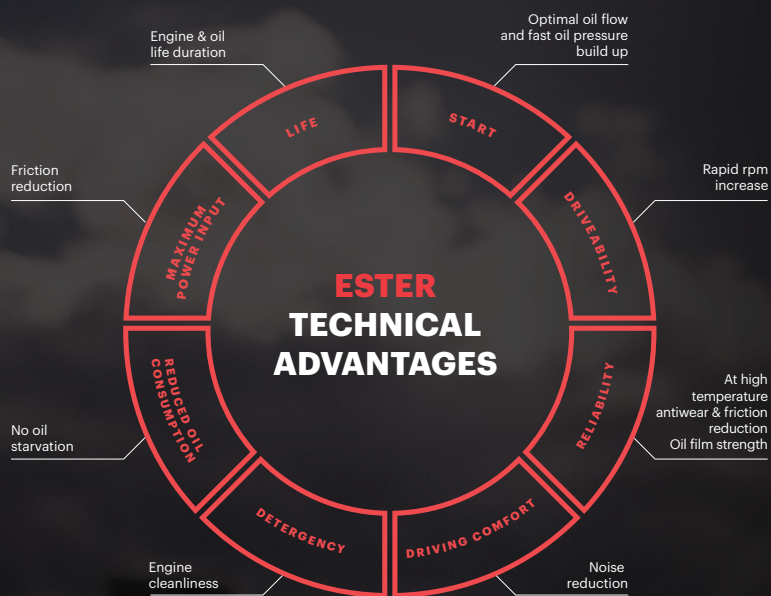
Engine & oil life duration

LIFE

Optimal oil flow and fast oil pressure build up

START

Friction reduction

MAXIMUM POWER INPUT

Rapid rpm increase

DRIVEABILITY

ESTER
TECHNICAL
ADVANTAGES

REDUCED OIL CONSUMPTION

No oil starvation

RELIABILITY

At high temperature antiwear & friction reduction
Oil film strength

DETERGENCY

DRIVING COMFORT

Engine cleanliness

Noise reduction